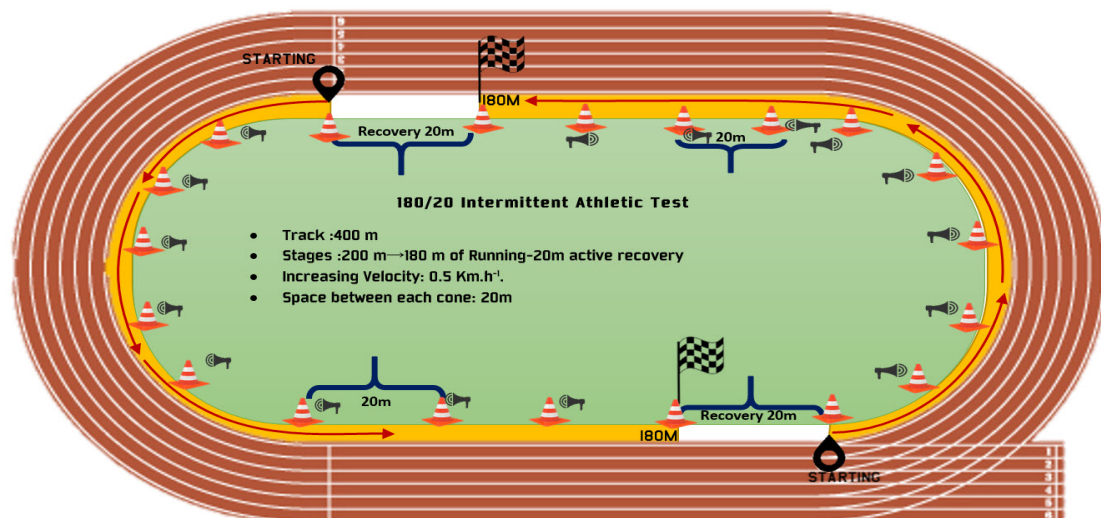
STARTING

180M

Recovery 20m

20m

180/20 Intermittent Athletic Test

- Track :400 m
- Stages :200 m→180 m of Running-20m active recovery
- Increasing Velocity: 0.5 Km.h$^{-1}$.
- Space between each cone: 20m

20m

Recovery 20m

180M

STARTING